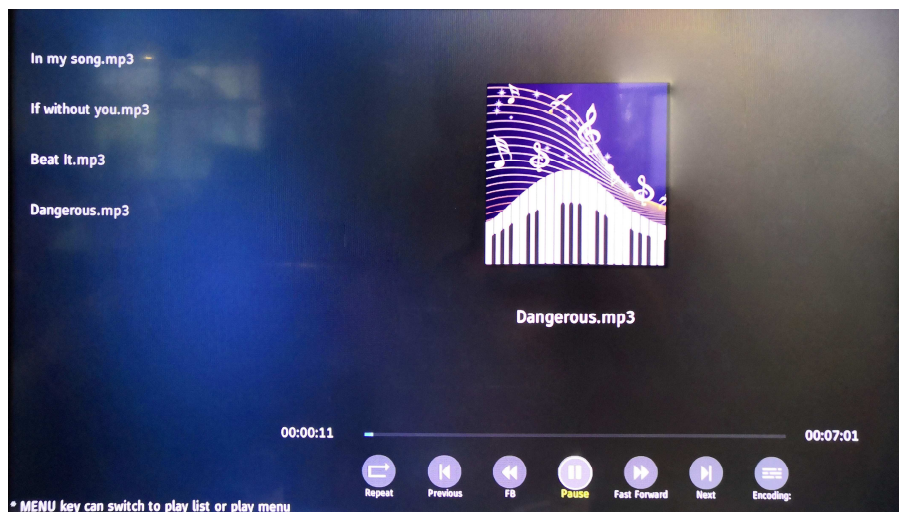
In my song.mp3

If without you.mp3

Beat It.mp3

Dangerous.mp3

Dangerous.mp3

00:00:11

00:07:01

Repeat Previous FB Pause Fast Forward Next Encoding:

* MENU key can switch to play list or play menu